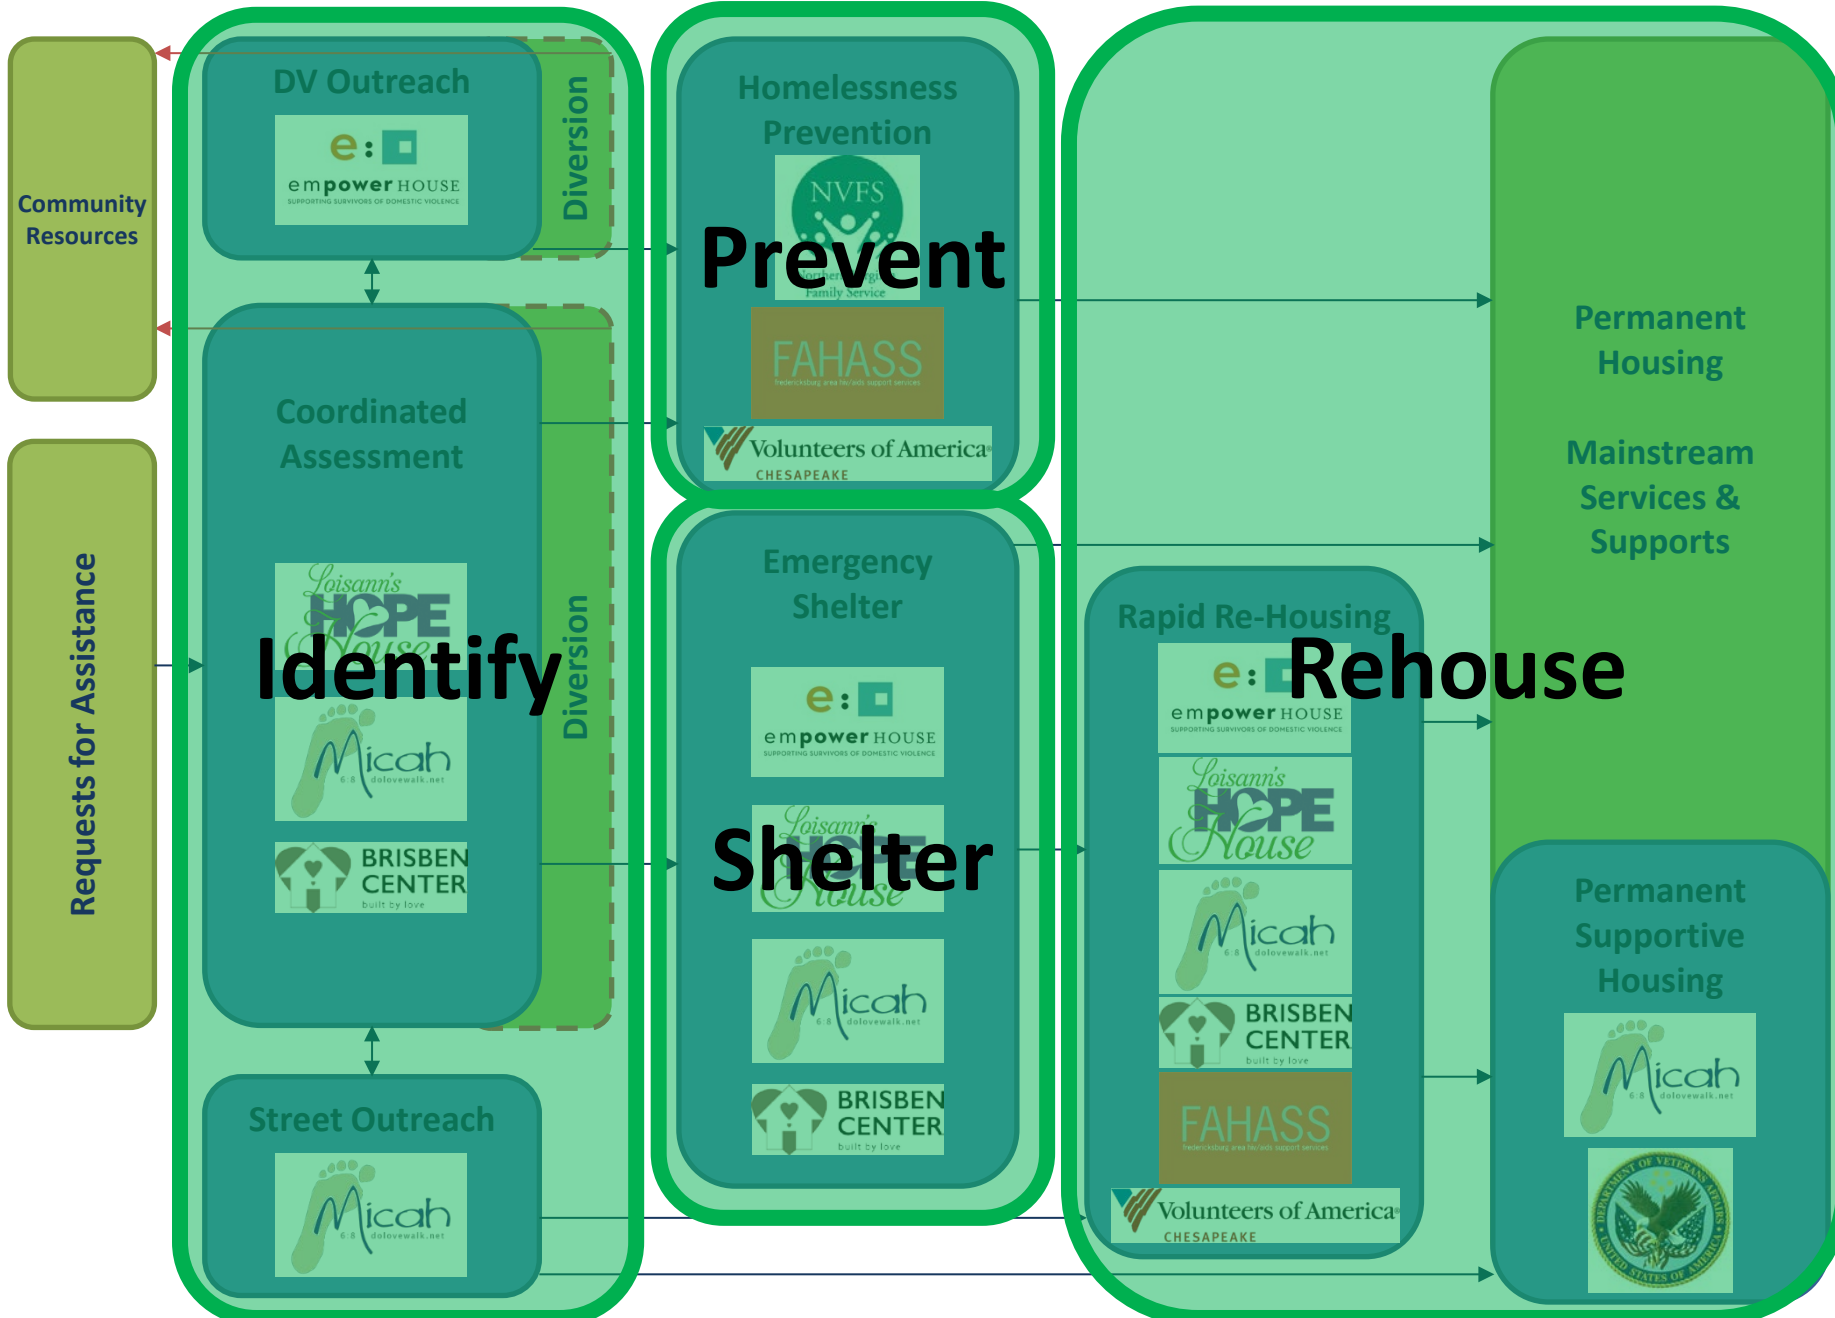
Community Resources

Requests for Assistance

DV Outreach

e:
empower HOUSE
SUPPORTING SURVIVORS OF DOMESTIC VIOLENCE

Diversion

Coordinated Assessment

Loisann's HOPE House

Identify

Micah
6:8 dolovewalk.net

BRISBEN CENTER
built by love

Diversion

Street Outreach

Micah
6:8 dolovewalk.net

Homelessness Prevention

NVFS
Northern Virginia Family Service

Prevent

FAHASS
fredericksburg area hiv/aids support services

Volunteers of America
CHESAPEAKE

Emergency Shelter

e:
empower HOUSE
SUPPORTING SURVIVORS OF DOMESTIC VIOLENCE

Loisann's HOPE House

Shelter

Micah
6:8 dolovewalk.net

BRISBEN CENTER
built by love

Permanent Housing

Mainstream Services & Supports

Rapid Re-Housing

e:
empower HOUSE
SUPPORTING SURVIVORS OF DOMESTIC VIOLENCE

Rehouse

Loisann's HOPE House

Micah
6:8 dolovewalk.net

BRISBEN CENTER
built by love

FAHASS
fredericksburg area hiv/aids support services

Volunteers of America
CHESAPEAKE

Permanent Supportive Housing

Micah
6:8 dolovewalk.net

DEPARTMENT OF VETERANS AFFAIRS
UNITED STATES OF AMERICA